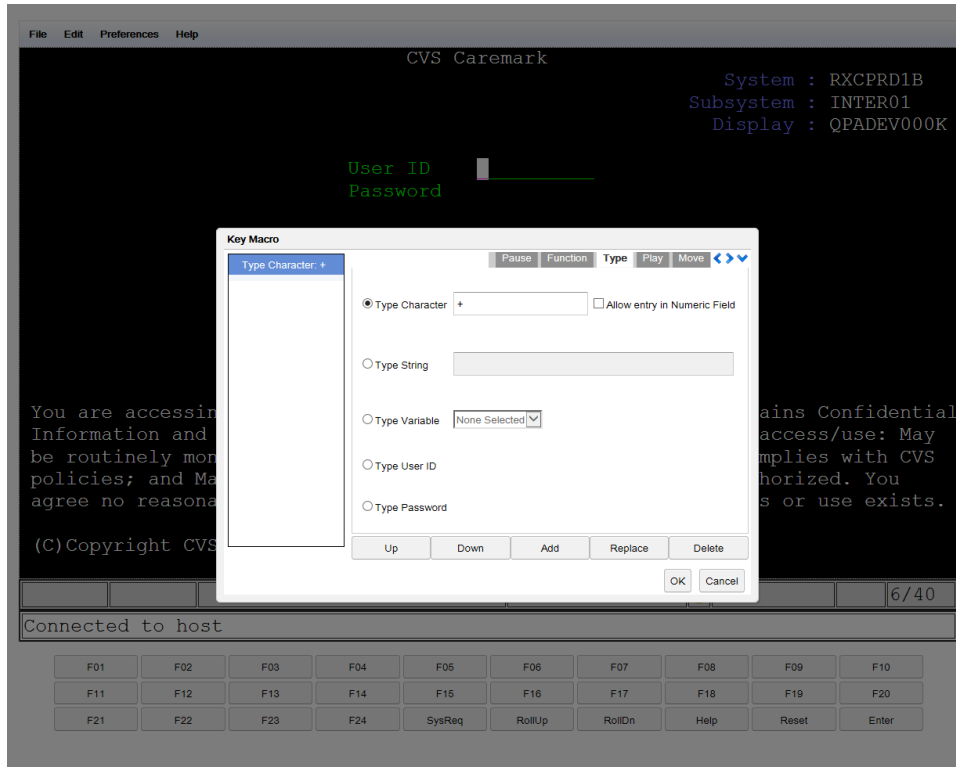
File Edit Preferences Help

CVS Caremark

System : RXCPRD1B
Subsystem : INTER01
Display : QPADEV000K

User ID
Password

Key Macro

Type Character: +

Pause Function Type Play Move

Type Character +
Allow entry in Numeric Field

Type String

Type Variable None Selected

Type User ID

Type Password

Up Down Add Replace Delete

OK Cancel

You are accessin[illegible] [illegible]ains Confidential
Information and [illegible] access/use: May
be routinely mon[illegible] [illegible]mplies with CVS
policies; and Ma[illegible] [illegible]horized. You
agree no reasona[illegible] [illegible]s or use exists.

(C)Copyright CVS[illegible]

6/40

Connected to host

| F01 | F02 | F03 | F04 | F05 | F06 | F07 | F08 | F09 | F10 |
|---|---|---|---|---|---|---|---|---|---|
| F11 | F12 | F13 | F14 | F15 | F16 | F17 | F18 | F19 | F20 |
| F21 | F22 | F23 | F24 | SysReq | RollUp | RollDn | Help | Reset | Enter |